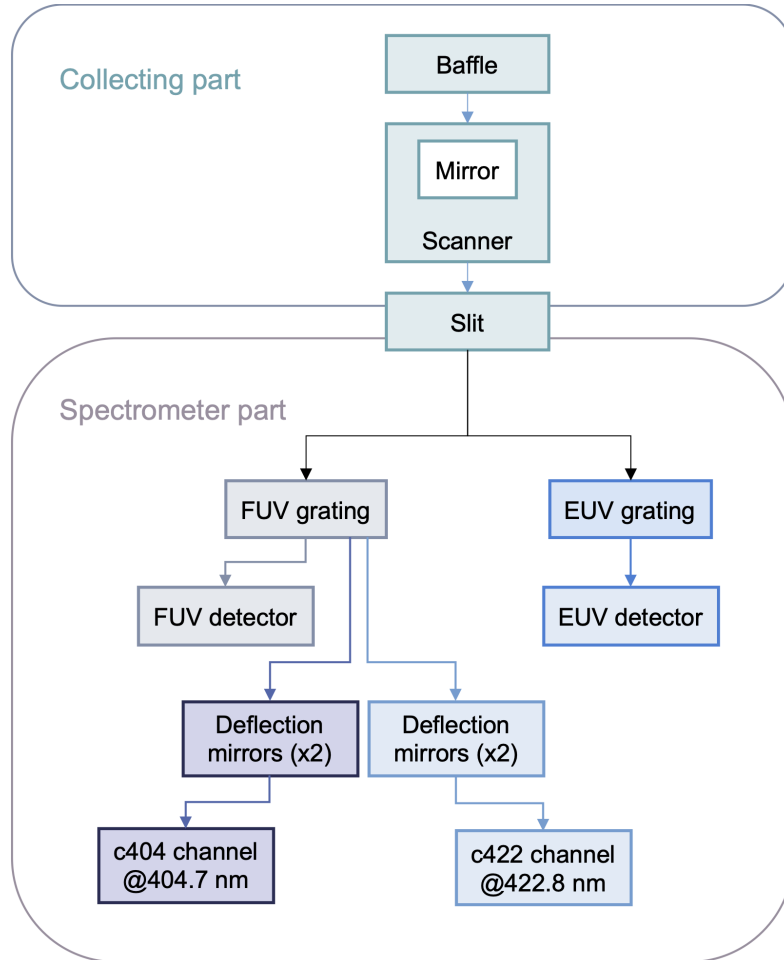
Collecting part

Baffle

Mirror

Scanner

Slit

Spectrometer part

FUV grating

EUV grating

FUV detector

EUV detector

Deflection mirrors (x2)

Deflection mirrors (x2)

c404 channel @404.7 nm

c422 channel @422.8 nm